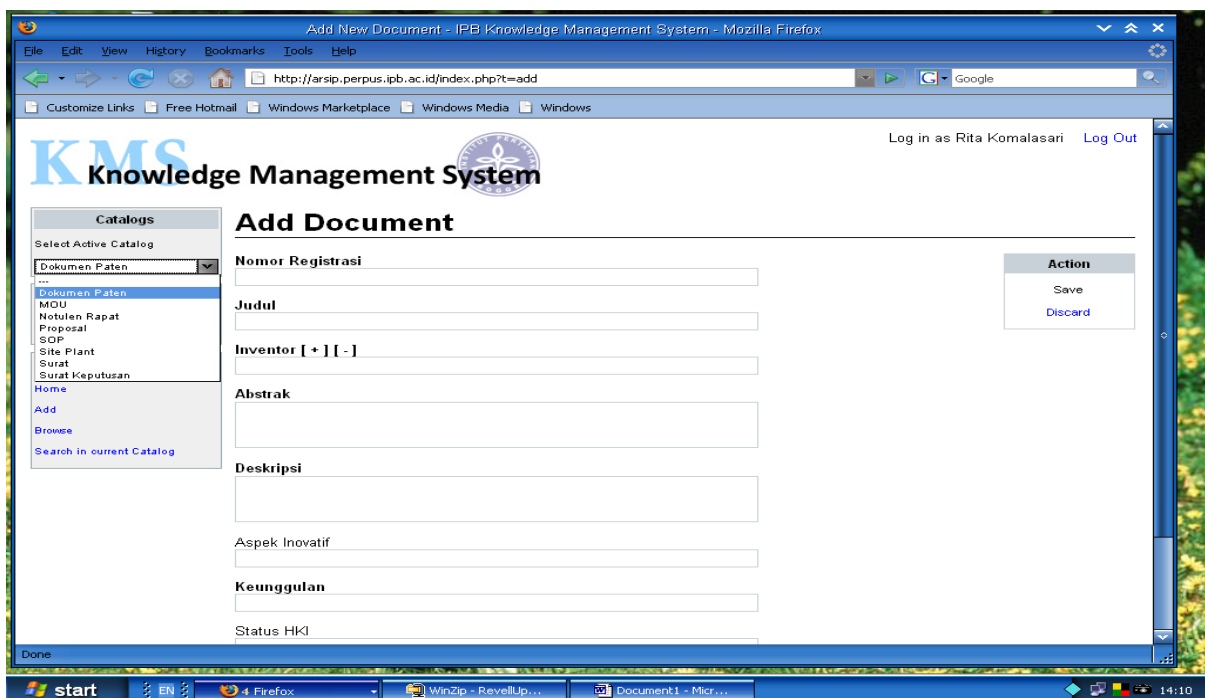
Add New Document - IPB Knowledge Management System - Mozilla Firefox

File Edit View History Bookmarks Tools Help

http://arsip.perpus.ipb.ac.id/index.php?t=add

Google

Customize Links Free Hotmail Windows Marketplace Windows Media Windows

KMS Knowledge Management System

Log in as Rita Komalasari Log Out

Catalogs

Select Active Catalog

Dokumen Paten

---
Dokumen Paten
MOU
Notulen Rapat
Proposal
SOP
Site Plant
Surat
Surat Keputusan

Home
Add
Browse
Search in current Catalog

Add Document

Nomor Registrasi

Judul

Inventor [ + ] [ - ]

Abstrak

Deskripsi

Aspek Inovatif

Keunggulan

Status HKI

Action

Save

Discard

Done

start EN 4 Firefox WinZip - RevellUp... Document1 - Micr... 14:10